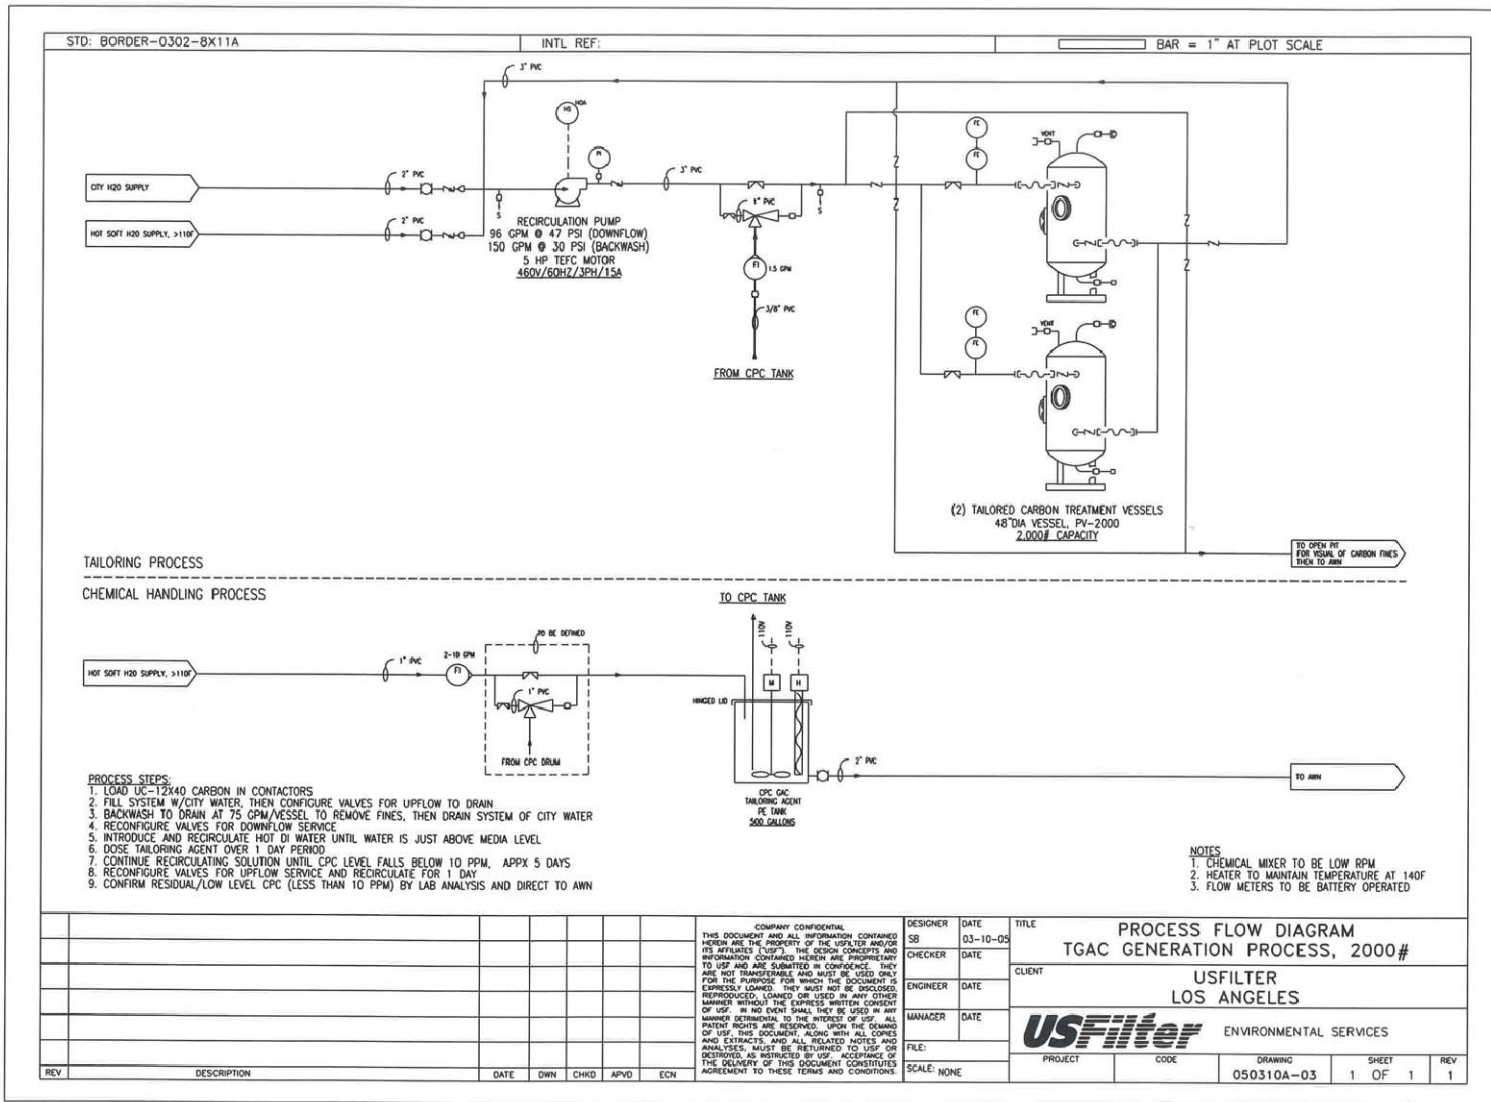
STD: BORDER-0302-8X11A

INTL REF:

BAR = 1" AT PLOT SCALE

3" PVC

HS

HOA

PI

CITY H2O SUPPLY

2" PVC

HOT SOFT H2O SUPPLY, >110F

2" PVC

S

RECIRCULATION PUMP
96 GPM @ 47 PSI (DOWNFLOW)
150 GPM @ 30 PSI (BACKWASH)
5 HP TEFC MOTOR
460V/60HZ/3PH/15A

3" PVC

1" PVC

S

FI

1.5 GPM

3/8" PVC

FROM CPC TANK

FC

FC

VENT

FC

FC

VENT

(2) TAILORED CARBON TREATMENT VESSELS
48"DIA VESSEL, PV-2000
2,000# CAPACITY

TO OPEN PIT FOR VISUAL OF CARBON FINES THEN TO AWN

TAILORING PROCESS

CHEMICAL HANDLING PROCESS

TO CPC TANK

110V

110V

TO BE DEFINED

HOT SOFT H2O SUPPLY, >110F

1" PVC

2-10 GPM

FI

1" PVC

FROM CPC DRUM

HINGED LID

M

H

2" PVC

TO AWN

CPC GAC TAILORING AGENT PE TANK 500 GALLONS

PROCESS STEPS:
1. LOAD UC-12X40 CARBON IN CONTACTORS
2. FILL SYSTEM W/CITY WATER, THEN CONFIGURE VALVES FOR UPFLOW TO DRAIN
3. BACKWASH TO DRAIN AT 75 GPM/VESSEL TO REMOVE FINES, THEN DRAIN SYSTEM OF CITY WATER
4. RECONFIGURE VALVES FOR DOWNFLOW SERVICE
5. INTRODUCE AND RECIRCULATE HOT DI WATER UNTIL WATER IS JUST ABOVE MEDIA LEVEL
6. DOSE TAILORING AGENT OVER 1 DAY PERIOD
7. CONTINUE RECIRCULATING SOLUTION UNTIL CPC LEVEL FALLS BELOW 10 PPM, APPX 5 DAYS
8. RECONFIGURE VALVES FOR UPFLOW SERVICE AND RECIRCULATE FOR 1 DAY
9. CONFIRM RESIDUAL/LOW LEVEL CPC (LESS THAN 10 PPM) BY LAB ANALYSIS AND DIRECT TO AWN

NOTES
1. CHEMICAL MIXER TO BE LOW RPM
2. HEATER TO MAINTAIN TEMPERATURE AT 140F
3. FLOW METERS TO BE BATTERY OPERATED

| REV | DESCRIPTION | DATE | DWN | CHKD | APVD | ECN |
|---|---|---|---|---|---|---|

COMPANY CONFIDENTIAL
THIS DOCUMENT AND ALL INFORMATION CONTAINED HEREIN ARE THE PROPERTY OF THE USFILTER AND/OR ITS AFFILIATES ("USF"). THE DESIGN CONCEPTS AND INFORMATION CONTAINED HEREIN ARE PROPRIETARY TO USF AND ARE SUBMITTED IN CONFIDENCE. THEY ARE NOT TRANSFERABLE AND MUST BE USED ONLY FOR THE PURPOSE FOR WHICH THE DOCUMENT IS EXPRESSLY LOANED. THEY MUST NOT BE DISCLOSED, REPRODUCED, LOANED OR USED IN ANY OTHER MANNER WITHOUT THE EXPRESS WRITTEN CONSENT OF USF. IN NO EVENT SHALL THEY BE USED IN ANY MANNER DETRIMENTAL TO THE INTEREST OF USF. ALL PATENT RIGHTS ARE RESERVED. UPON THE DEMAND OF USF, THIS DOCUMENT, ALONG WITH ALL COPIES AND EXTRACTS, AND ALL RELATED NOTES AND ANALYSES, MUST BE RETURNED TO USF OR DESTROYED, AS INSTRUCTED BY USF. ACCEPTANCE OF THE DELIVERY OF THIS DOCUMENT CONSTITUTES AGREEMENT TO THESE TERMS AND CONDITIONS.

DESIGNER SB
DATE 03-10-05
CHECKER
DATE
ENGINEER
DATE
MANAGER
DATE
FILE:
SCALE: NONE

TITLE
PROCESS FLOW DIAGRAM
TGAC GENERATION PROCESS, 2000#

CLIENT
USFILTER
LOS ANGELES

USFilter
ENVIRONMENTAL SERVICES

PROJECT
CODE
DRAWING 050310A-03
SHEET 1 OF 1
REV 1